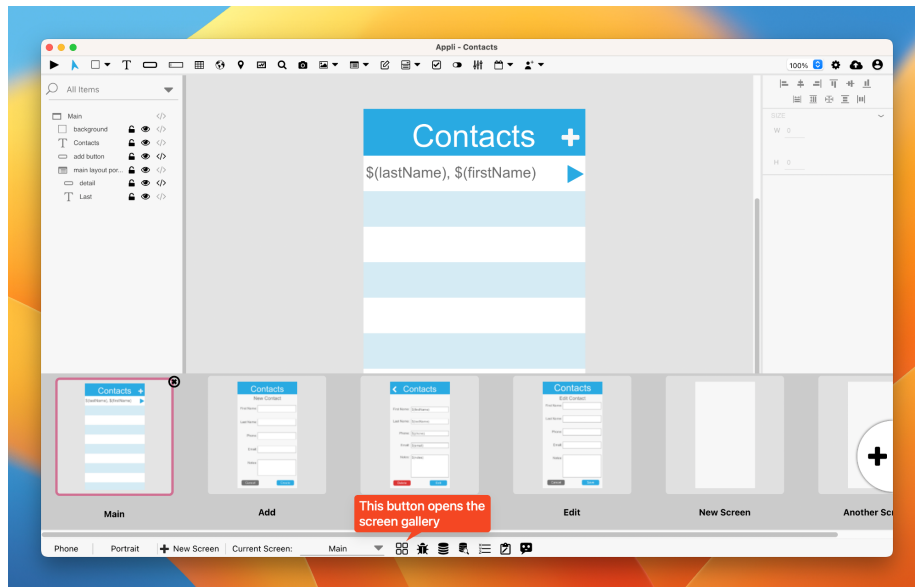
Appli - Contacts

100%

All Items

Main
background
Contacts
add button
main layout por...
detail
Last

SIZE
W 0
H 0

Contacts +
$(lastName), $(firstName)

Contacts +
$(lastName), $(firstName)
Main

Contacts
New Contact
First Name
Last Name
Phone
Email
Notes
Cancel
Save
Add

Contacts
First Name
Last Name
Phone
Email
Notes
Delete
Edit

Contacts
Edit Contact
First Name
Last Name
Phone
Email
Notes
Cancel
Save
Edit

New Screen

Another Scr

This button opens the screen gallery

Phone | Portrait | + New Screen | Current Screen: Main